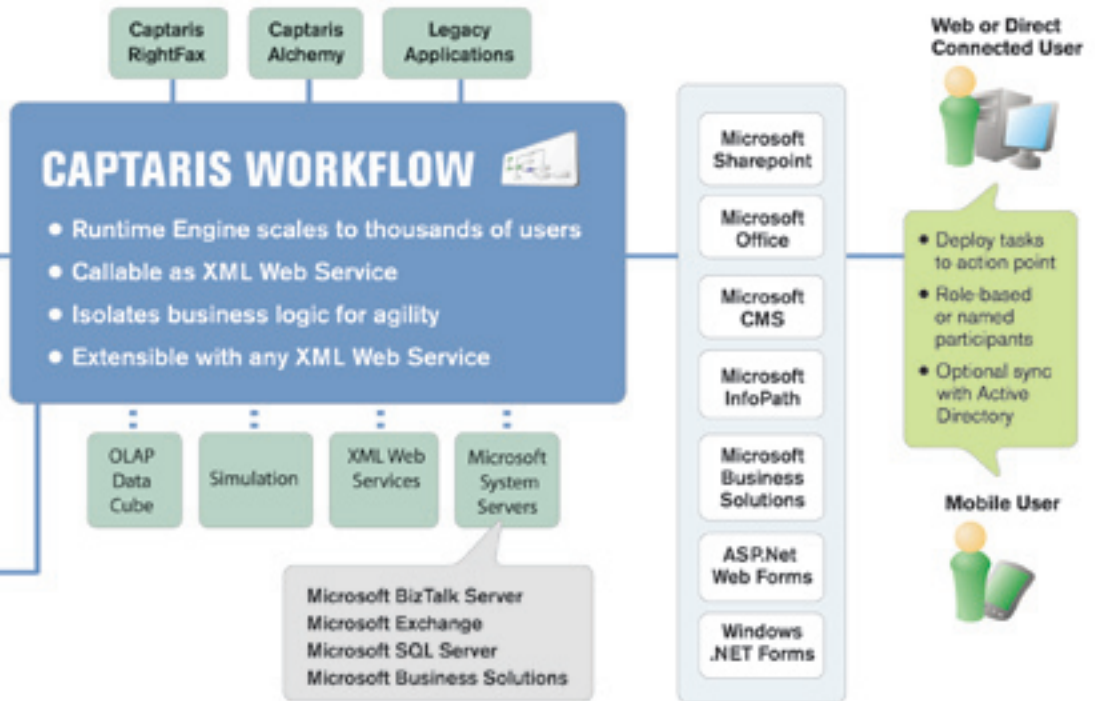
Captaris RightFax

Captaris Alchemy

Legacy Applications

CAPTARIS WORKFLOW

• Runtime Engine scales to thousands of users
• Callable as XML Web Service
• Isolates business logic for agility
• Extensible with any XML Web Service

OLAP Data Cube

Simulation

XML Web Services

Microsoft System Servers

Microsoft BizTalk Server
Microsoft Exchange
Microsoft SQL Server
Microsoft Business Solutions

Microsoft Sharepoint

Microsoft Office

Microsoft CMS

Microsoft InfoPath

Microsoft Business Solutions

ASP.Net Web Forms

Windows .NET Forms

Web or Direct Connected User

• Deploy tasks to action point
• Role-based or named participants
• Optional sync with Active Directory

Mobile User